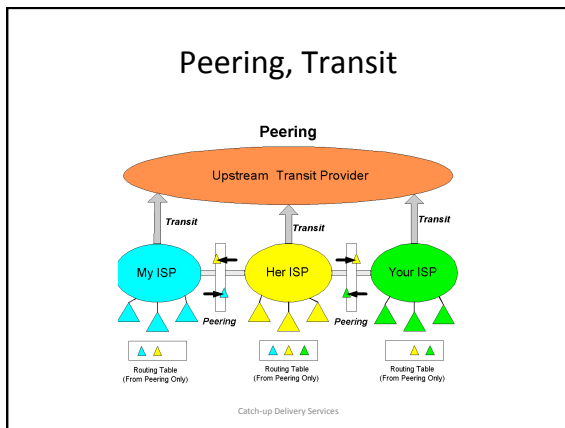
Peering, Transit

Peering

Upstream Transit Provider

Transit

Transit

Transit

My ISP

Her ISP

Your ISP

Peering

Peering

Routing Table (From Peering Only)

Routing Table (From Peering Only)

Routing Table (From Peering Only)

Catch-up Delivery Services